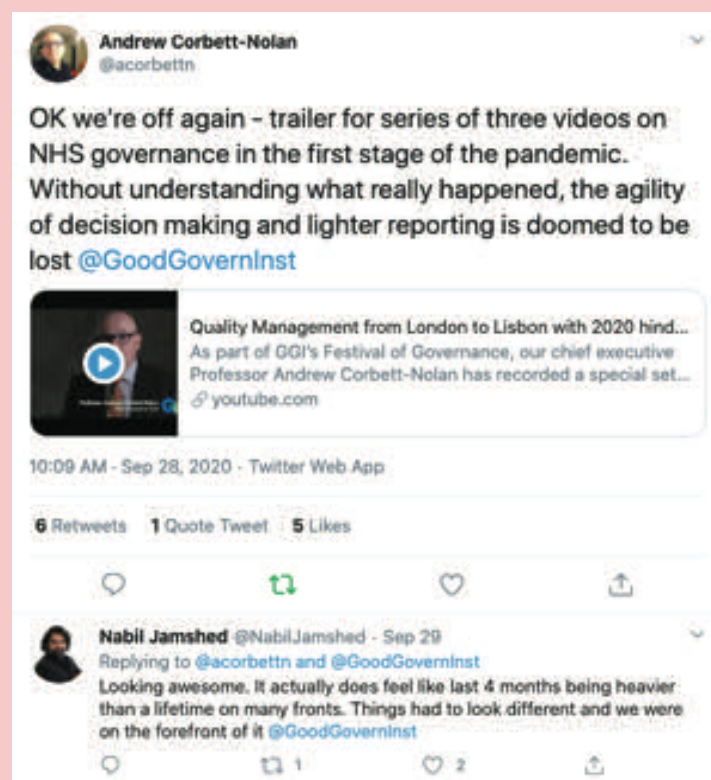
Andrew Corbett-Nolan
@acorbettn

OK we're off again - trailer for series of three videos on NHS governance in the first stage of the pandemic. Without understanding what really happened, the agility of decision making and lighter reporting is doomed to be lost @GoodGovernInst

Quality Management from London to Lisbon with 2020 hind...
As part of GGI's Festival of Governance, our chief executive Professor Andrew Corbett-Nolan has recorded a special set...
youtube.com

10:09 AM · Sep 28, 2020 · Twitter Web App

6 Retweets 1 Quote Tweet 5 Likes

Nabil Jamshed @NabilJamshed · Sep 29
Replying to @acorbettn and @GoodGovernInst
Looking awesome. It actually does feel like last 4 months being heavier than a lifetime on many fronts. Things had to look different and we were on the forefront of it @GoodGovernInst

1 2